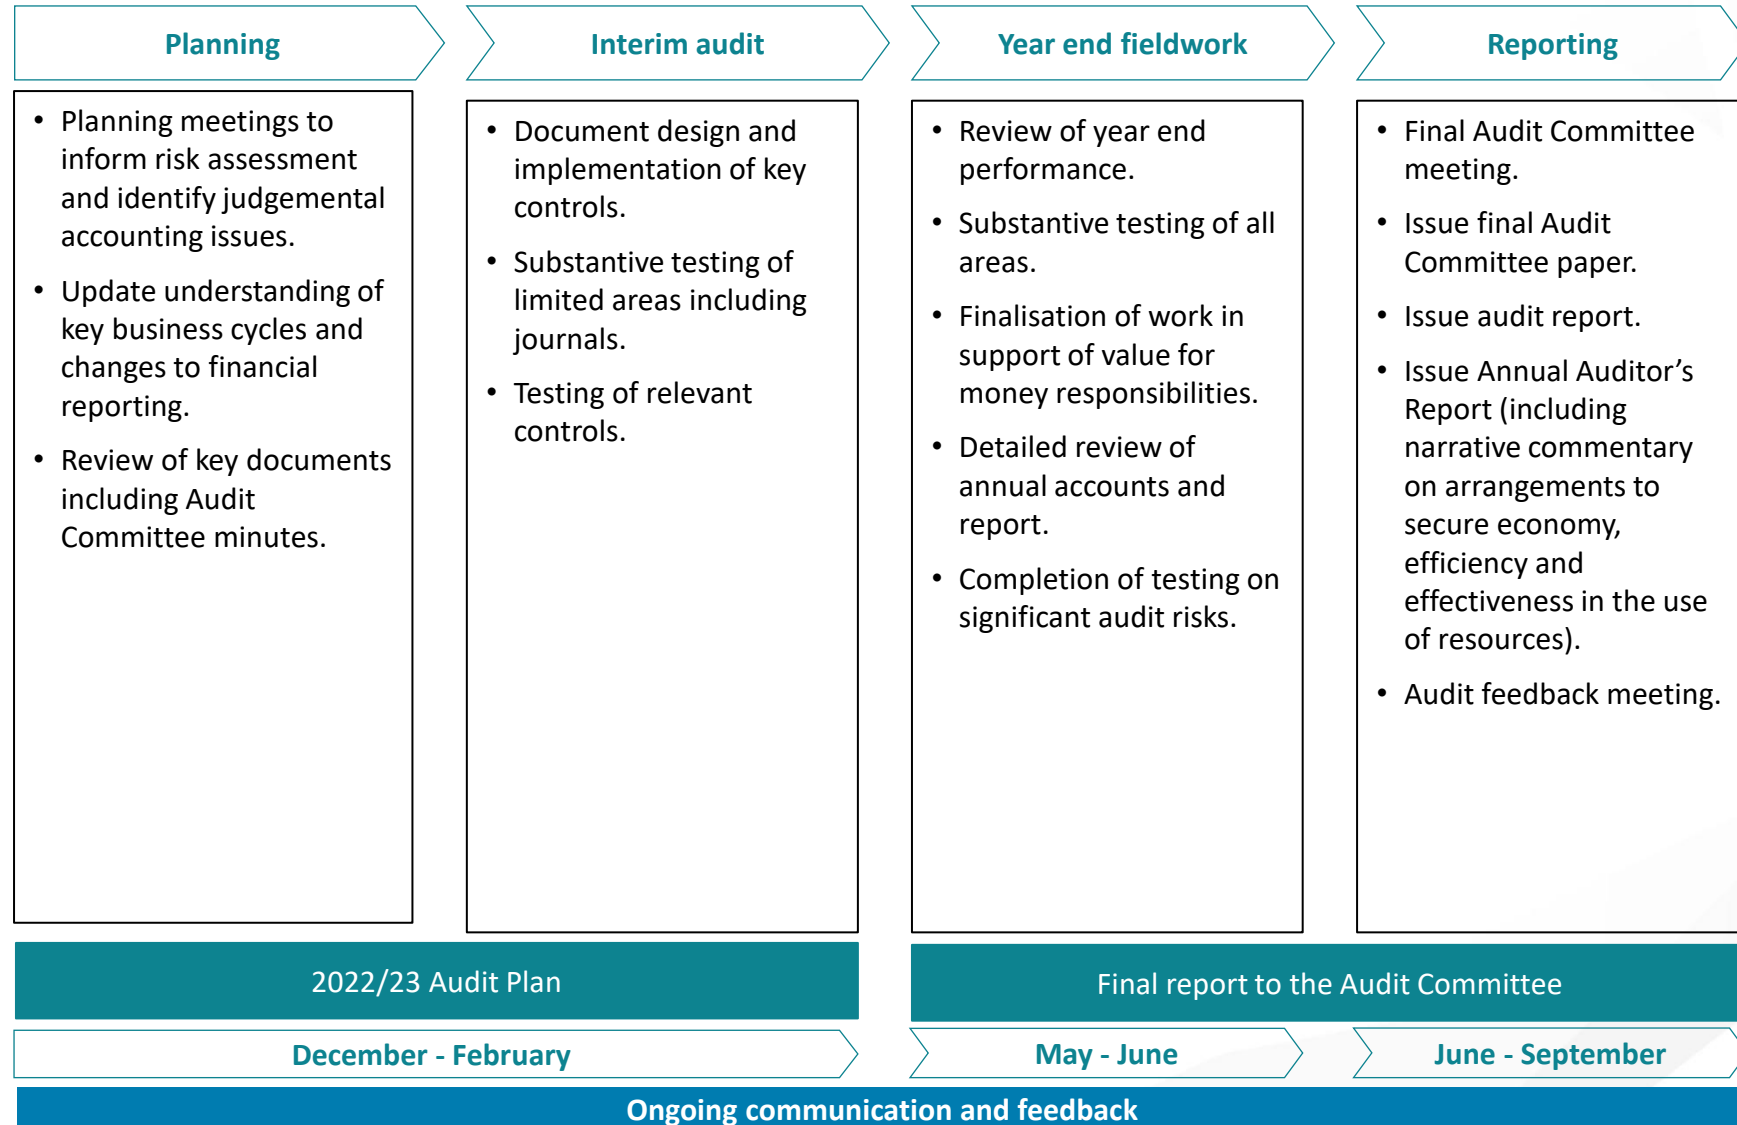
Planning

Interim audit

Year end fieldwork

Reporting

- Planning meetings to inform risk assessment and identify judgemental accounting issues.
- Update understanding of key business cycles and changes to financial reporting.
- Review of key documents including Audit Committee minutes.

- Document design and implementation of key controls.
- Substantive testing of limited areas including journals.
- Testing of relevant controls.

- Review of year end performance.
- Substantive testing of all areas.
- Finalisation of work in support of value for money responsibilities.
- Detailed review of annual accounts and report.
- Completion of testing on significant audit risks.

- Final Audit Committee meeting.
- Issue final Audit Committee paper.
- Issue audit report.
- Issue Annual Auditor’s Report (including narrative commentary on arrangements to secure economy, efficiency and effectiveness in the use of resources).
- Audit feedback meeting.

2022/23 Audit Plan

Final report to the Audit Committee

December - February

May - June

June - September

Ongoing communication and feedback